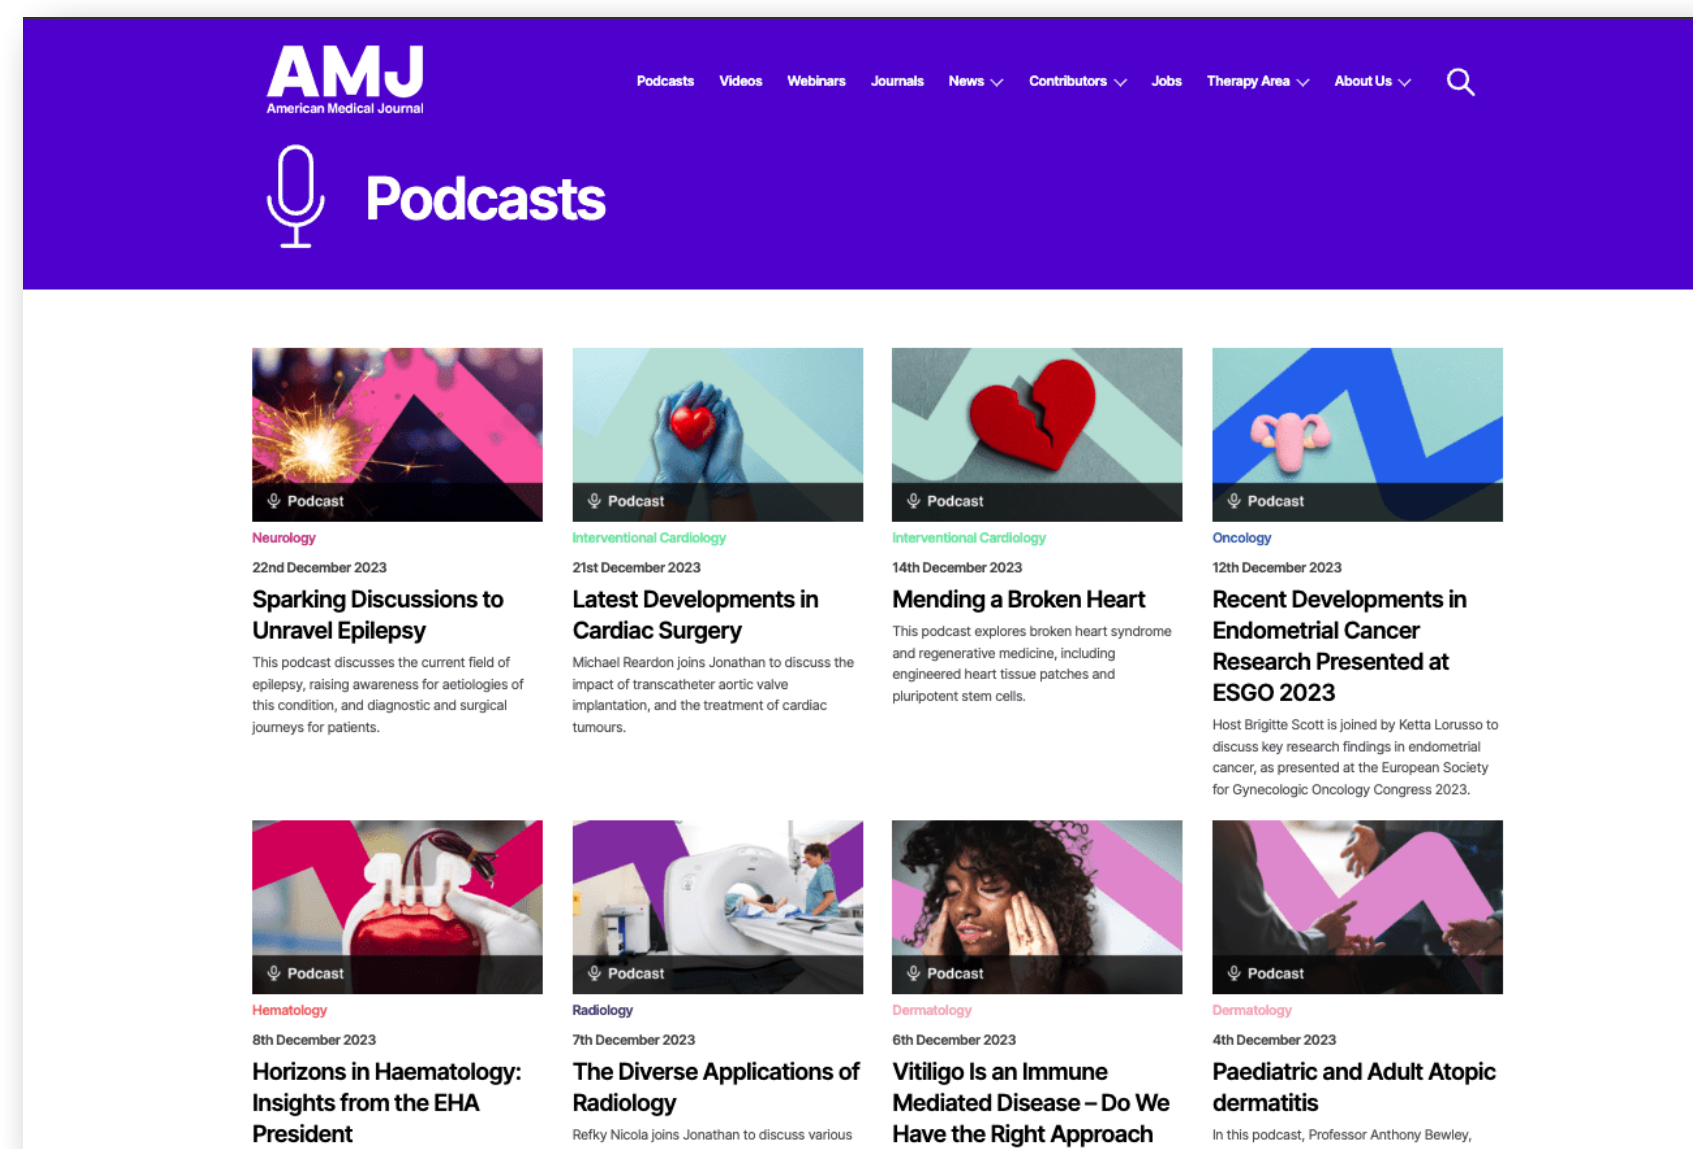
AMJ
American Medical Journal

Podcasts Videos Webinars Journals News Contributors Jobs Therapy Area About Us

Podcasts

Podcast
Neurology
22nd December 2023
Sparking Discussions to Unravel Epilepsy
This podcast discusses the current field of epilepsy, raising awareness for aetiologies of this condition, and diagnostic and surgical journeys for patients.

Podcast
Interventional Cardiology
21st December 2023
Latest Developments in Cardiac Surgery
Michael Reardon joins Jonathan to discuss the impact of transcatheter aortic valve implantation, and the treatment of cardiac tumours.

Podcast
Interventional Cardiology
14th December 2023
Mending a Broken Heart
This podcast explores broken heart syndrome and regenerative medicine, including engineered heart tissue patches and pluripotent stem cells.

Podcast
Oncology
12th December 2023
Recent Developments in Endometrial Cancer Research Presented at ESGO 2023
Host Brigitte Scott is joined by Ketta Lorusso to discuss key research findings in endometrial cancer, as presented at the European Society for Gynecologic Oncology Congress 2023.

Podcast
Hematology
8th December 2023
Horizons in Haematology: Insights from the EHA President

Podcast
Radiology
7th December 2023
The Diverse Applications of Radiology
Refky Nicola joins Jonathan to discuss various

Podcast
Dermatology
6th December 2023
Vitiligo Is an Immune Mediated Disease – Do We Have the Right Approach

Podcast
Dermatology
4th December 2023
Paediatric and Adult Atopic dermatitis
In this podcast, Professor Anthony Bewley,